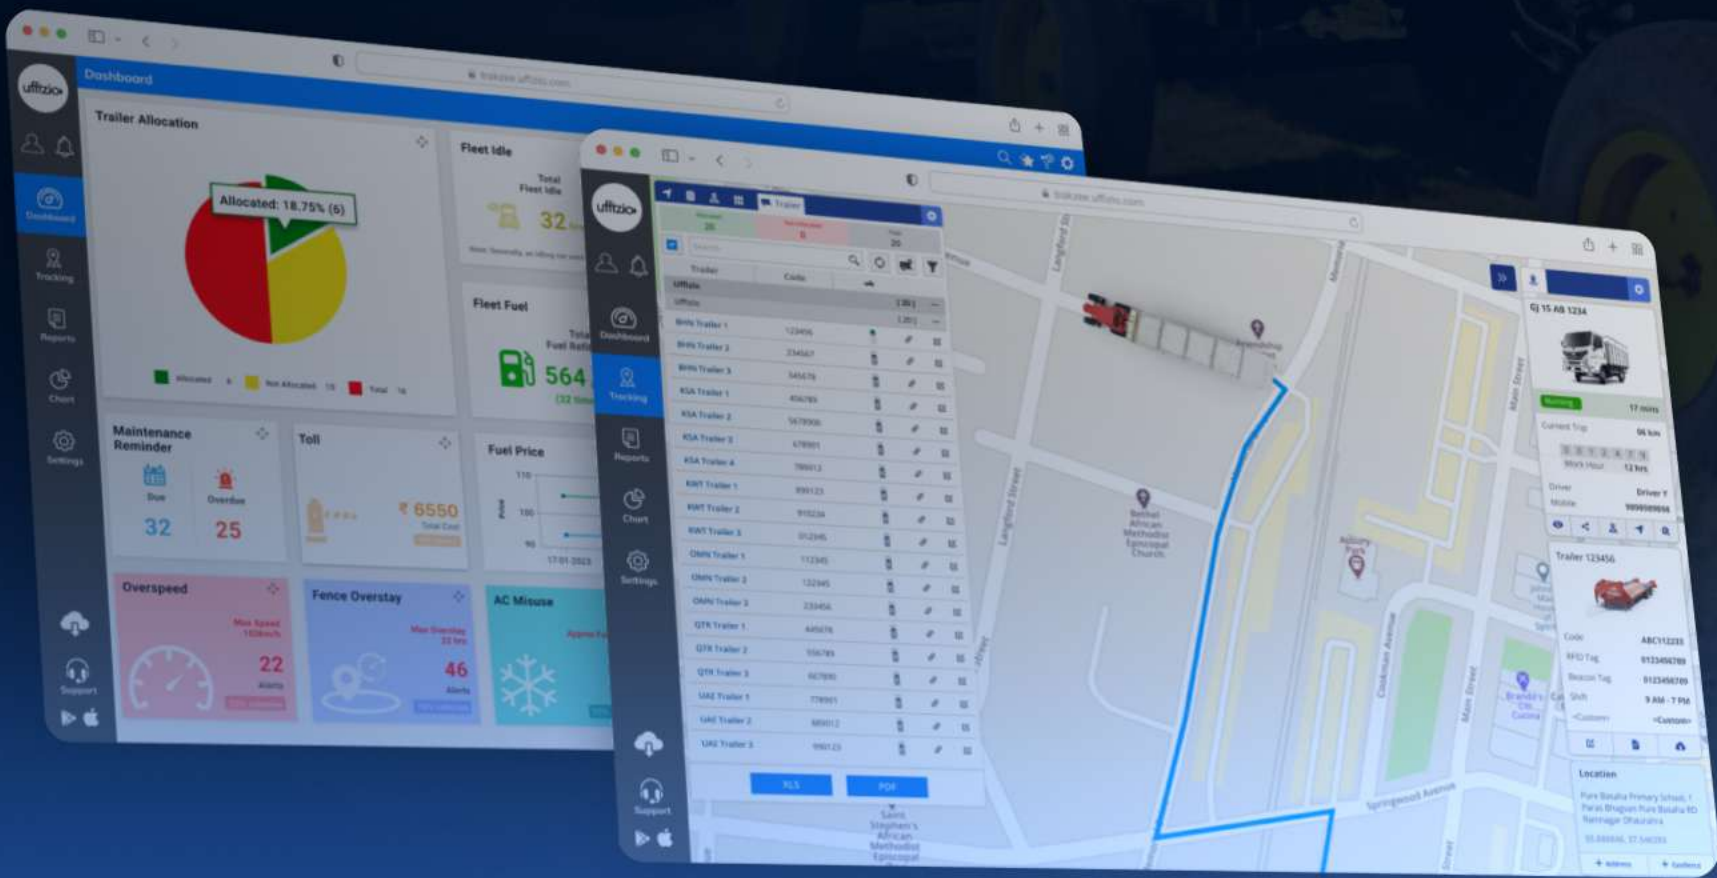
uffizio

Dashboard

Dashboard

Tracking

Reports

Chart

Settings

Support

Trailer Allocation

Allocated: 18.75% (6)

Allocated 6 Not Allocated 10 Total 16

Fleet Idle

Total Fleet Idle

32

Fleet Fuel

Total Fuel Refill

564

Maintenance Reminder

Due

Overdue

32

25

Toll

₹ 6550

Total Cost

Fuel Price

Overspeed

22

Alerts

Fence Overstay

46

Alerts

AC Misuse

uffizio

Dashboard

Tracking

Reports

Chart

Settings

Support

Trailer

Trailer

Code

Uffizio

BHN Trailer 1

BHN Trailer 2

BHN Trailer 3

KSA Trailer 1

KSA Trailer 2

KSA Trailer 3

KSA Trailer 4

KWT Trailer 1

KWT Trailer 2

KWT Trailer 3

OMN Trailer 1

OMN Trailer 2

OMN Trailer 3

QTR Trailer 1

QTR Trailer 2

QTR Trailer 3

UAE Trailer 1

UAE Trailer 2

UAE Trailer 3

XLS

PDF

Langford Street

Bethel African Methodist Episcopal Church

Saint Stephen's African Methodist Episcopal

Springwood Avenue

Main Street

GJ 15 AB 1234

Running

17 mins

Current Trip

Work Hour

12 hrs

Driver

Driver Y

Mobile

Trailer 123456

Code

ABC112233

RFID Tag

Beacon Tag

Shift

9 AM - 7 PM

Location